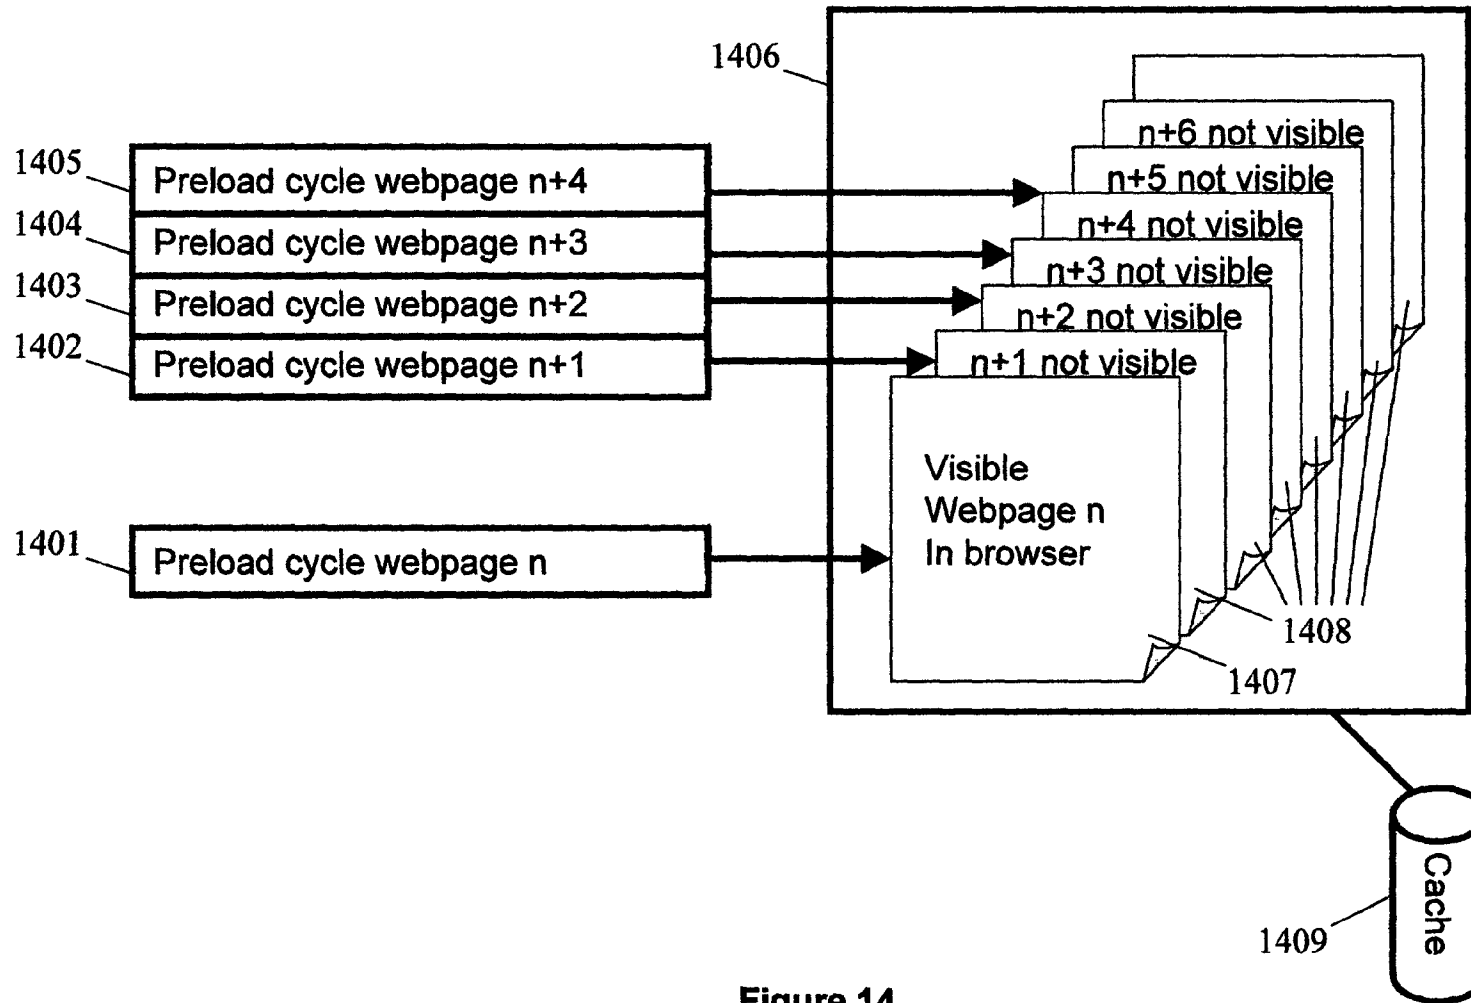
1406

1405 Preload cycle webpage n+4
1404 Preload cycle webpage n+3
1403 Preload cycle webpage n+2
1402 Preload cycle webpage n+1

1401 Preload cycle webpage n

n+6 not visible
n+5 not visible
n+4 not visible
n+3 not visible
n+2 not visible
n+1 not visible

Visible Webpage n In browser

1408
1407

Cache
1409

Figure 14